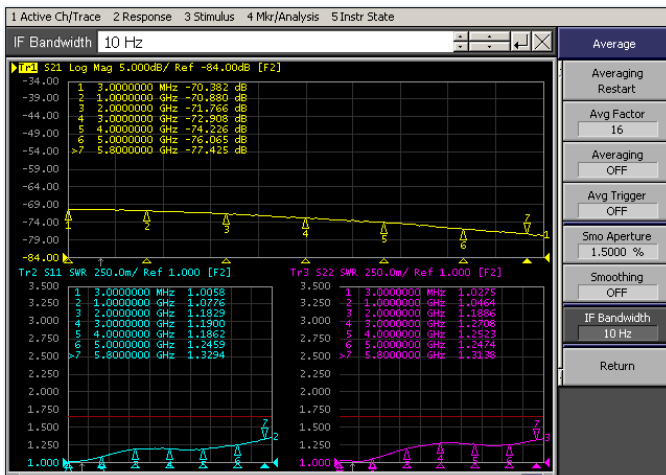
1 Active Ch/Trace 2 Response 3 Stimulus 4 Mkr/Analysis 5 Instr State

IF Bandwidth 10 Hz

Average

Averaging Restart

Avg Factor 16

Averaging OFF

Avg Trigger OFF

Smo Aperture 1.5000 %

Smoothing OFF

IF Bandwidth 10 Hz

Return

Tr1 S21 Log Mag 5.000dB/ Ref -84.00dB [F2]

-34.00
-39.00
-44.00
-49.00
-54.00
-59.00
-64.00
-69.00
-74.00
-79.00
-84.00

| | | |
|---|---|---|
| 1 | 3.0000000 MHz | -70.382 dB |
| 2 | 1.0000000 GHz | -70.880 dB |
| 3 | 2.0000000 GHz | -71.766 dB |
| 4 | 3.0000000 GHz | -72.908 dB |
| 5 | 4.0000000 GHz | -74.226 dB |
| 6 | 5.0000000 GHz | -76.065 dB |
| >7 | 5.8000000 GHz | -77.425 dB |

1 2 3 4 5 6 7 1

Tr2 S11 SWR 250.0m/ Ref 1.000 [F2]

3.500
3.250
3.000
2.750
2.500
2.250
2.000
1.750
1.500
1.250
1.000

| | | |
|---|---|---|
| 1 | 3.0000000 MHz | 1.0058 |
| 2 | 1.0000000 GHz | 1.0776 |
| 3 | 2.0000000 GHz | 1.1829 |
| 4 | 3.0000000 GHz | 1.1900 |
| 5 | 4.0000000 GHz | 1.1862 |
| 6 | 5.0000000 GHz | 1.2459 |
| >7 | 5.8000000 GHz | 1.3294 |

7 2

Tr3 S22 SWR 250.0m/ Ref 1.000 [F2]

3.500
3.250
3.000
2.750
2.500
2.250
2.000
1.750
1.500
1.250
1.000

| | | |
|---|---|---|
| 1 | 3.0000000 MHz | 1.0275 |
| 2 | 1.0000000 GHz | 1.0464 |
| 3 | 2.0000000 GHz | 1.1886 |
| 4 | 3.0000000 GHz | 1.2708 |
| 5 | 4.0000000 GHz | 1.2523 |
| 6 | 5.0000000 GHz | 1.2474 |
| >7 | 5.8000000 GHz | 1.3138 |

1 2 3 4 5 6 7 3